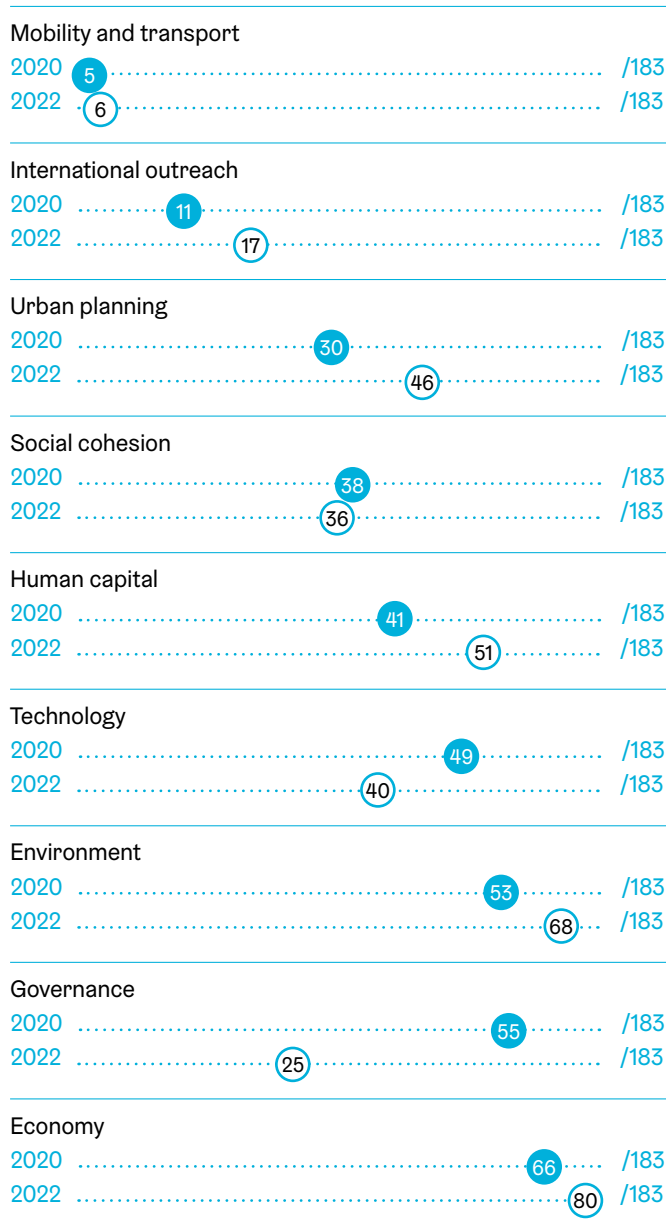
Mobility and transport
2020 5 /183
2022 6 /183

International outreach
2020 11 /183
2022 17 /183

Urban planning
2020 30 /183
2022 46 /183

Social cohesion
2020 38 /183
2022 36 /183

Human capital
2020 41 /183
2022 51 /183

Technology
2020 49 /183
2022 40 /183

Environment
2020 53 /183
2022 68 /183

Governance
2020 55 /183
2022 25 /183

Economy
2020 66 /183
2022 80 /183